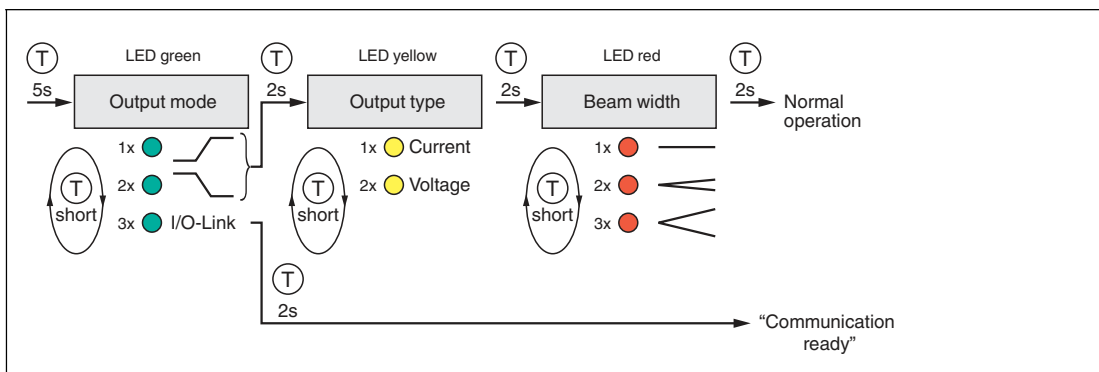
T
5s
LED green
Output mode
T
2s
LED yellow
Output type
T
2s
LED red
Beam width
T
2s
Normal operation

T
short
1x
2x
3x I/O-Link

T
short
1x Current
2x Voltage

T
short
1x
2x
3x

T
2s
"Communication ready"